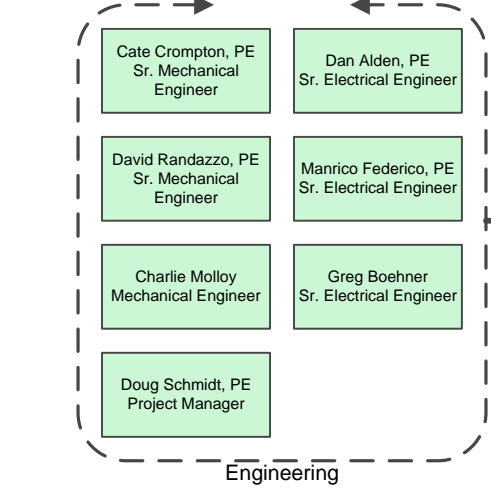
Cate Crompton, PE
Sr. Mechanical Engineer

Dan Alden, PE
Sr. Electrical Engineer

David Randazzo, PE
Sr. Mechanical Engineer

Manrico Federico, PE
Sr. Electrical Engineer

Charlie Molloy
Mechanical Engineer

Greg Boehner
Sr. Electrical Engineer

Doug Schmidt, PE
Project Manager

Engineering